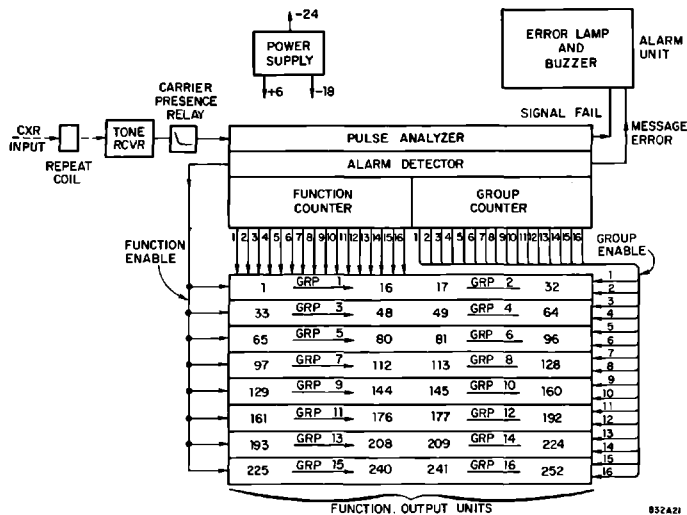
-24
POWER SUPPLY
+6 -18

ERROR LAMP AND BUZZER
ALARM UNIT

SIGNAL FAIL
MESSAGE ERROR

CXR INPUT
REPEAT COIL
TONE RCVR
CARRIER PRESENCE RELAY

PULSE ANALYZER
ALARM DETECTOR
FUNCTION COUNTER
GROUP COUNTER

FUNCTION ENABLE
GROUP ENABLE

1 2 3 4 5 6 7 8 9 10 11 12 13 14 15 16
1 2 3 4 5 6 7 8 9 10 11 12 13 14 15 16

| | | | | | | |
|---|---|---|---|---|---|---|
| 1 | GRP 1 | 16 | 17 | GRP 2 | 32 | 1 2 |
| 33 | GRP 3 | 48 | 49 | GRP 4 | 64 | 3 4 |
| 65 | GRP 5 | 80 | 81 | GRP 6 | 96 | 5 6 |
| 97 | GRP 7 | 112 | 113 | GRP 8 | 128 | 7 8 |
| 129 | GRP 9 | 144 | 145 | GRP 10 | 160 | 9 10 |
| 161 | GRP 11 | 176 | 177 | GRP 12 | 192 | 11 12 |
| 193 | GRP 13 | 208 | 209 | GRP 14 | 224 | 13 14 |
| 225 | GRP 15 | 240 | 241 | GRP 16 | 252 | 15 16 |

FUNCTION. OUTPUT UNITS

832A21